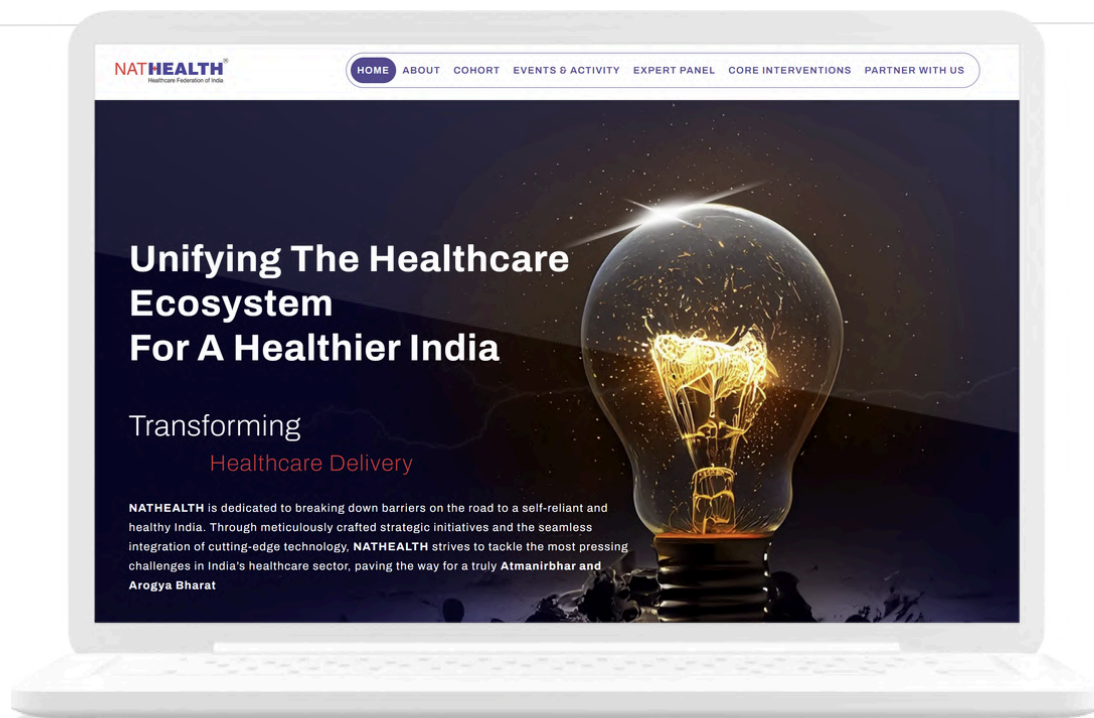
NATHEALTH®
Healthcare Federation of India

HOME ABOUT COHORT EVENTS & ACTIVITY EXPERT PANEL CORE INTERVENTIONS PARTNER WITH US

Unifying The Healthcare Ecosystem For A Healthier India

Transforming
Healthcare Delivery

NATHEALTH is dedicated to breaking down barriers on the road to a self-reliant and healthy India. Through meticulously crafted strategic initiatives and the seamless integration of cutting-edge technology, NATHEALTH strives to tackle the most pressing challenges in India's healthcare sector, paving the way for a truly Atmanirbhar and Arogya Bharat